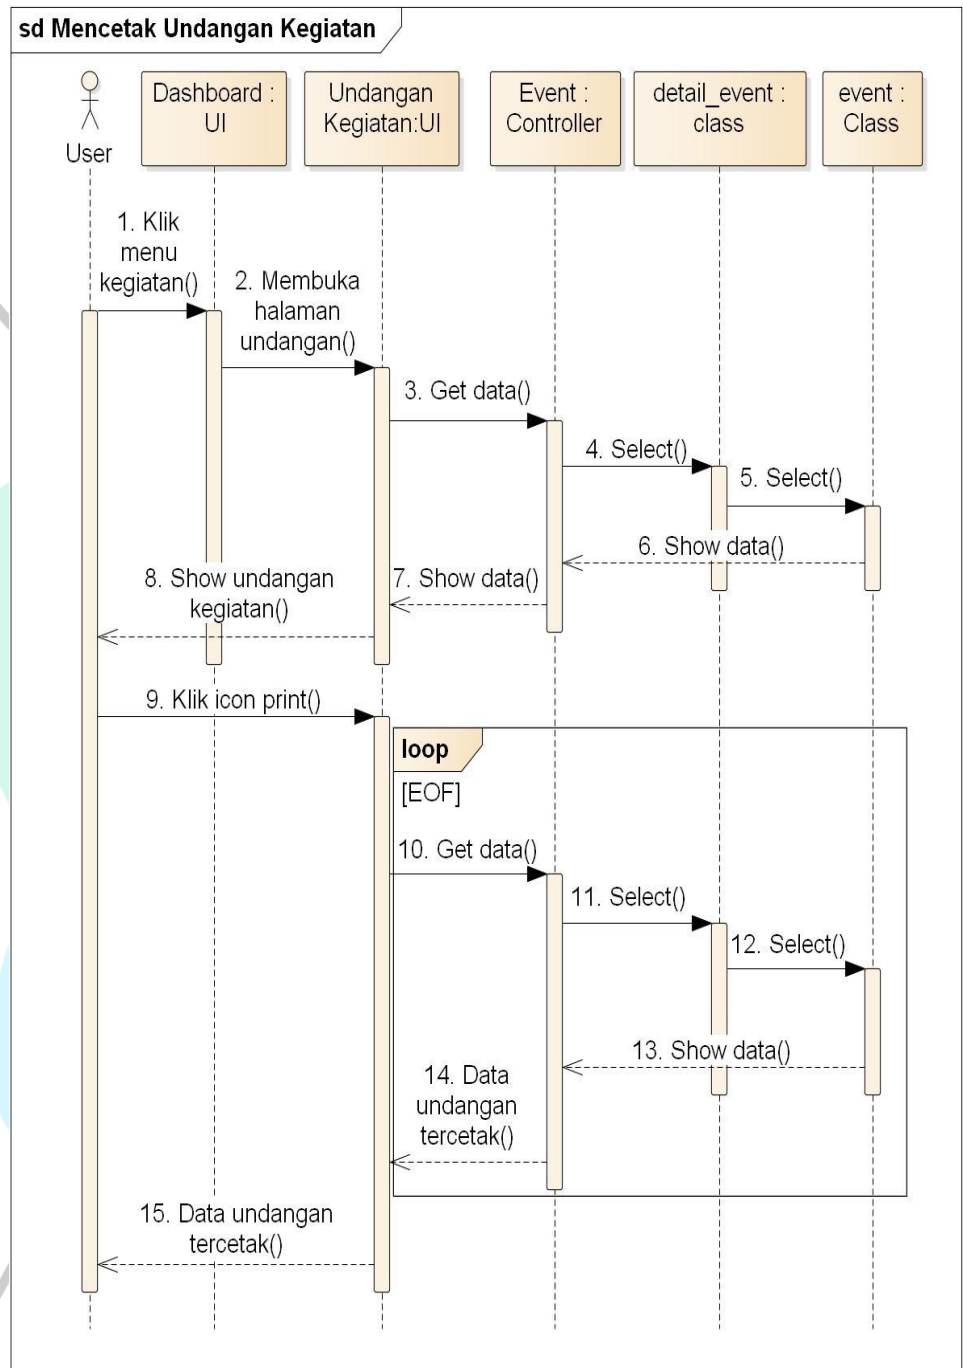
sd Mencetak Undangan Kegiatan

User

Dashboard : UI

Undangan Kegiatan:UI

Event : Controller

detail_event : class

event : Class

1. Klik menu kegiatan()

2. Membuka halaman undangan()

3. Get data()

4. Select()

5. Select()

6. Show data()

7. Show data()

8. Show undangan kegiatan()

9. Klik icon print()

loop

[EOF]

10. Get data()

11. Select()

12. Select()

13. Show data()

14. Data undangan tercetak()

15. Data undangan tercetak()